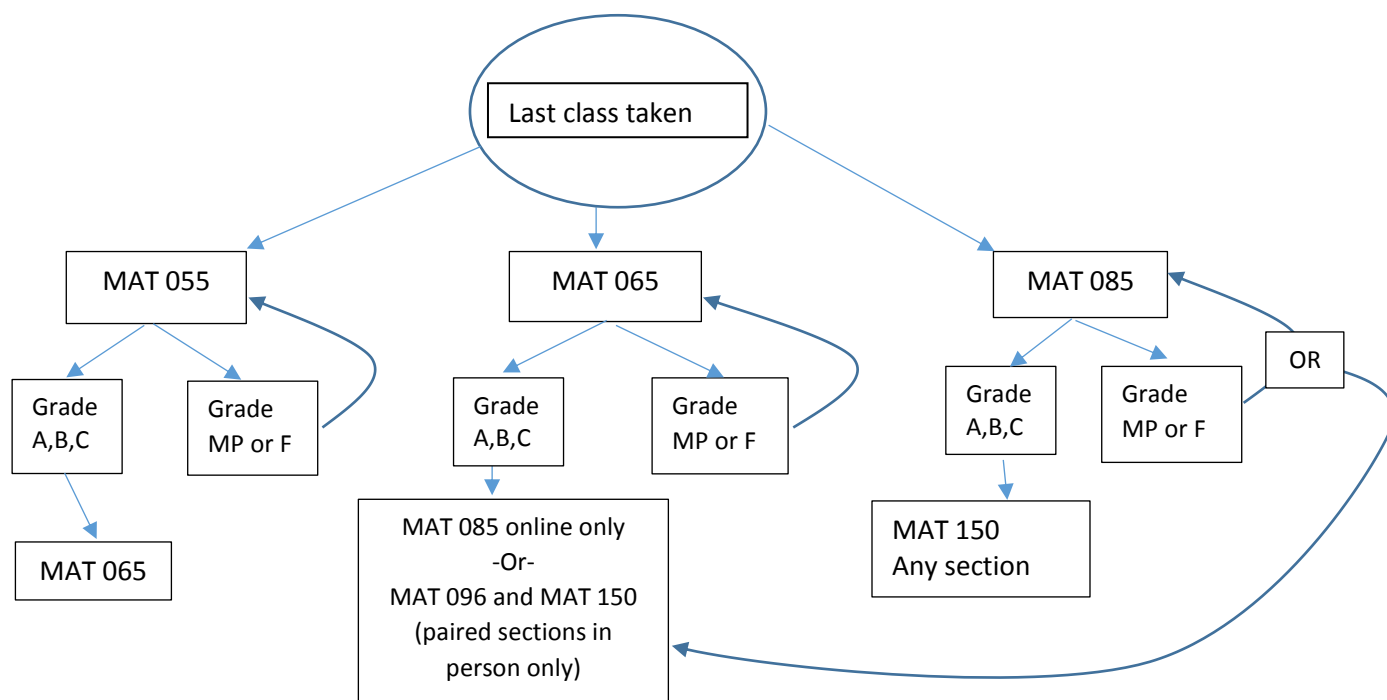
Last class taken

MAT 055

Grade A,B,C

MAT 065

Grade MP or F

MAT 065

Grade A,B,C

MAT 085 online only
-Or-
MAT 096 and MAT 150
(paired sections in person only)

Grade MP or F

MAT 085

Grade A,B,C

MAT 150
Any section

Grade MP or F

OR